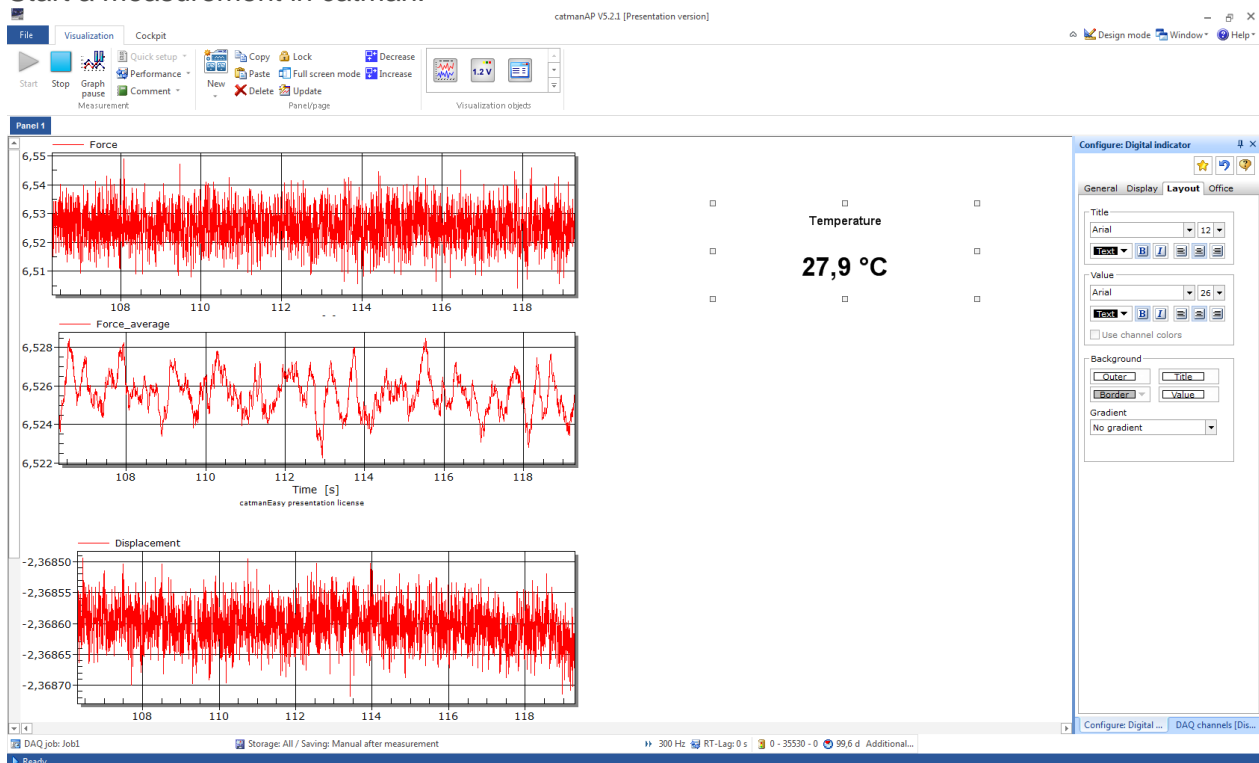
catmanAP V5.2.1 [Presentation version]

File | Visualization | Cockpit

Design mode | Window | Help

Start | Stop | Graph pause | Quick setup | Performance | Comment | Measurement

New | Copy | Paste | Delete | Lock | Full screen mode | Update | Decrease | Increase | Panel/page

1.2 V

Visualization objects

Panel 1

Force

6,55
6,54
6,53
6,52
6,51

108 110 112 114 116 118

Force_average

6,528
6,526
6,524
6,522

108 110 112 114 116 118

Time [s]

catmanEasy presentation license

Displacement

-2,36850
-2,36855
-2,36860
-2,36865
-2,36870

108 110 112 114 116 118

Temperature

27,9 °C

Configure: Digital indicator

General | Display | Layout | Office

Title
Arial | 12
Text | B | I

Value
Arial | 26
Text | B | I
Use channel colors

Background
Outer | Title
Border | Value
Gradient
No gradient

Configure: Digital ... | DAQ channels [Dis...

DAQ job: Job1 | Storage: All / Saving: Manual after measurement | 300 Hz | RT-Lag: 0 s | 0 - 35530 - 0 | 99,6 d | Additional...

Ready